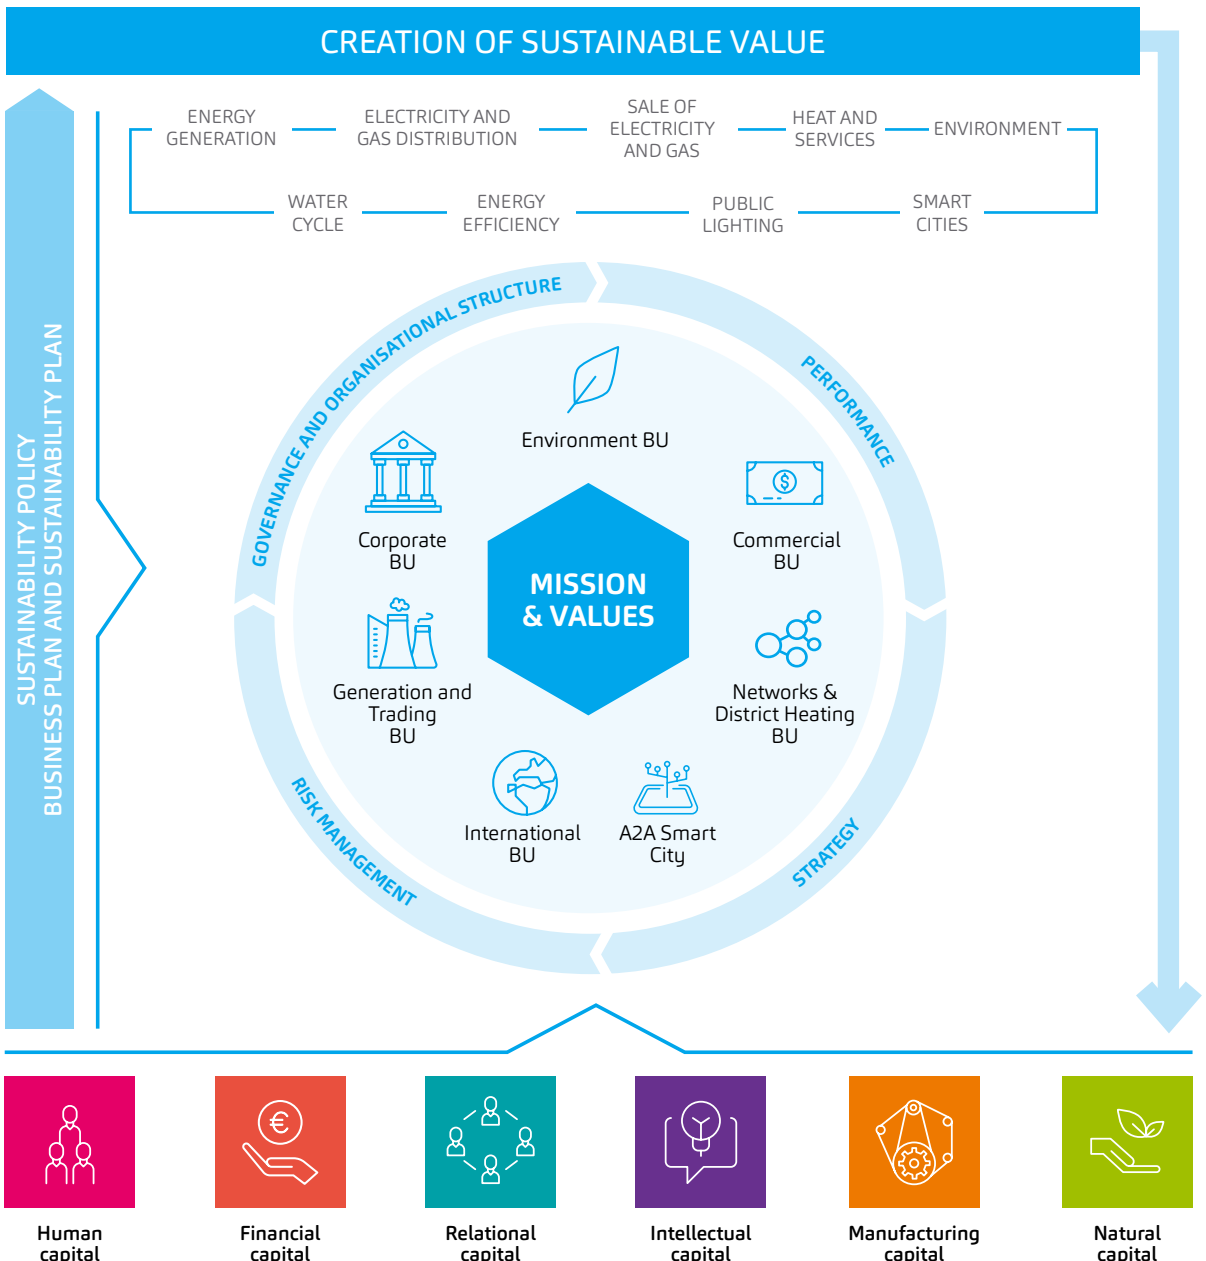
CREATION OF SUSTAINABLE VALUE

ENERGY GENERATION

ELECTRICITY AND GAS DISTRIBUTION

SALE OF ELECTRICITY AND GAS

HEAT AND SERVICES

ENVIRONMENT

WATER CYCLE

ENERGY EFFICIENCY

PUBLIC LIGHTING

SMART CITIES

SUSTAINABILITY POLICY
BUSINESS PLAN AND SUSTAINABILITY PLAN

GOVERNANCE AND ORGANISATIONAL STRUCTURE

PERFORMANCE

STRATEGY

RISK MANAGEMENT

Environment BU

Corporate BU

Commercial BU

MISSION & VALUES

Generation and Trading BU

Networks & District Heating BU

International BU

A2A Smart City

Human capital

Financial capital

Relational capital

Intellectual capital

Manufacturing capital

Natural capital